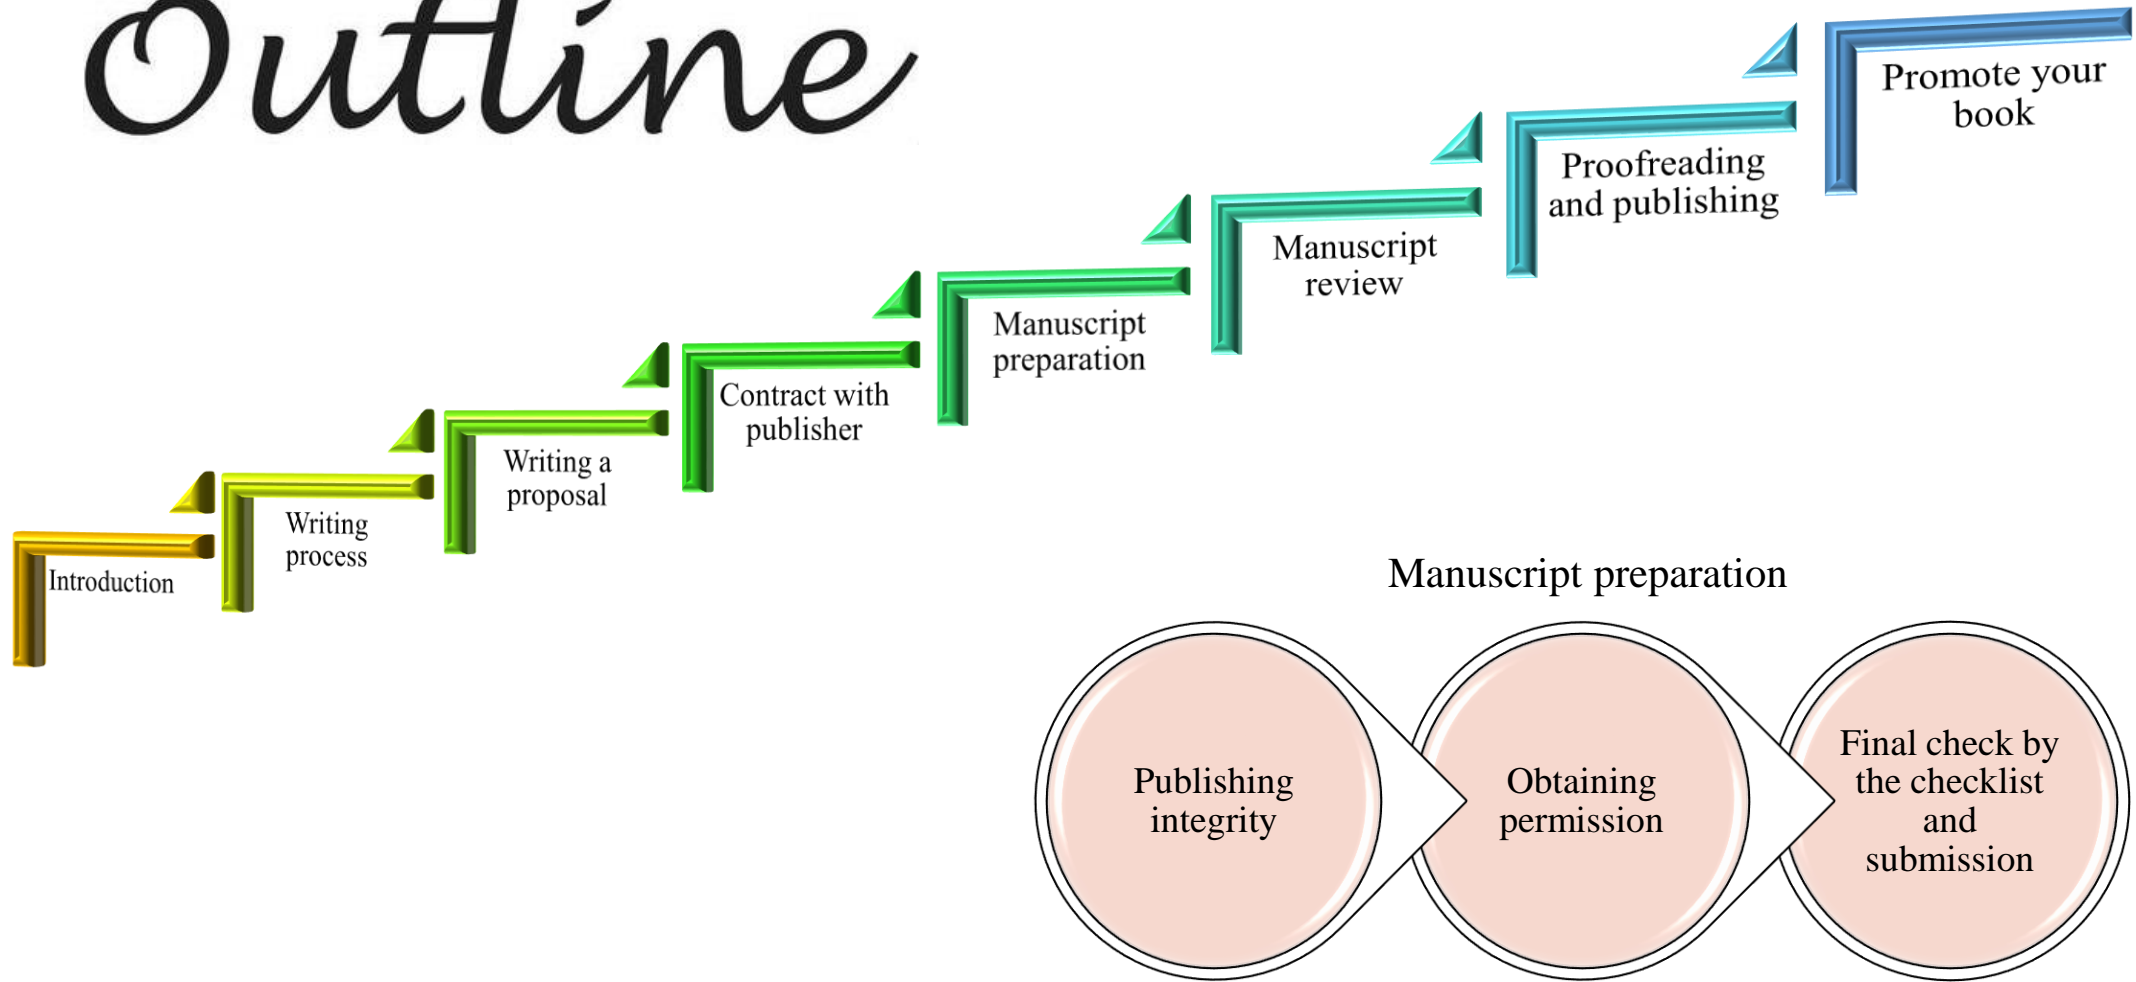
Outline

Introduction

Writing process

Writing a proposal

Contract with publisher

Manuscript preparation

Manuscript review

Proofreading and publishing

Promote your book

Manuscript preparation

Publishing integrity

Obtaining permission

Final check by the checklist and submission